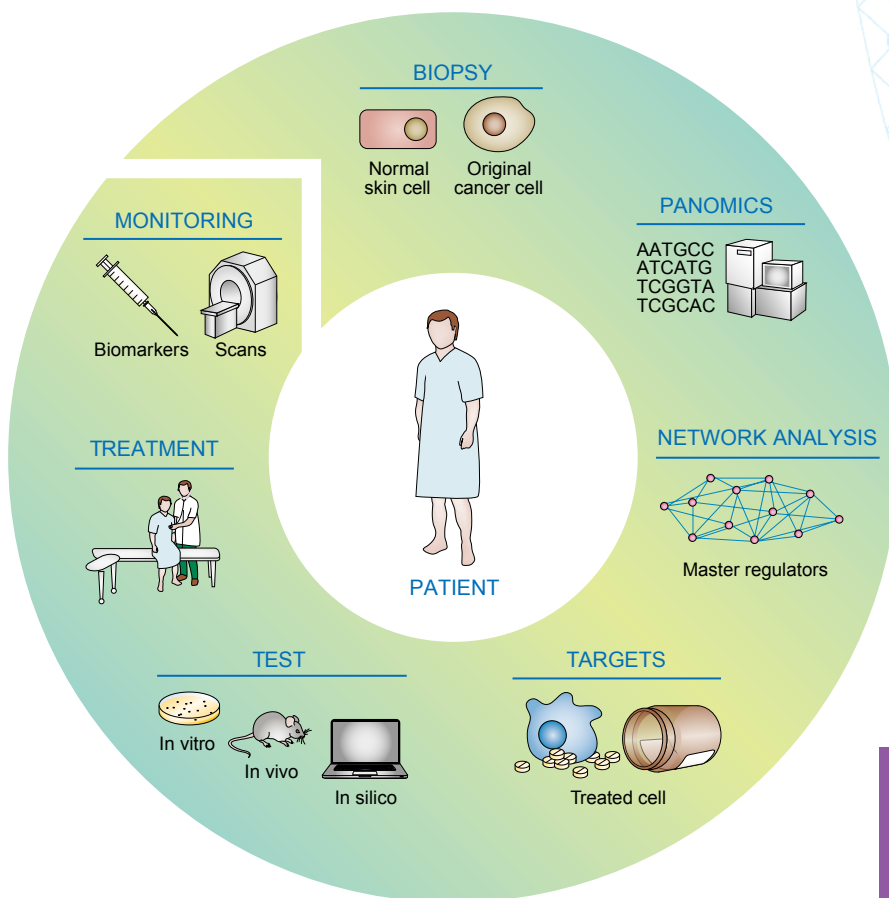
BIOPSY

Normal skin cell

Original cancer cell

PANOMICS

AATGCC
ATCATG
TCGGTA
TCGCAC

NETWORK ANALYSIS

Master regulators

TARGETS

Treated cell

TEST

In vitro

In vivo

In silico

TREATMENT

MONITORING

Biomarkers

Scans

PATIENT